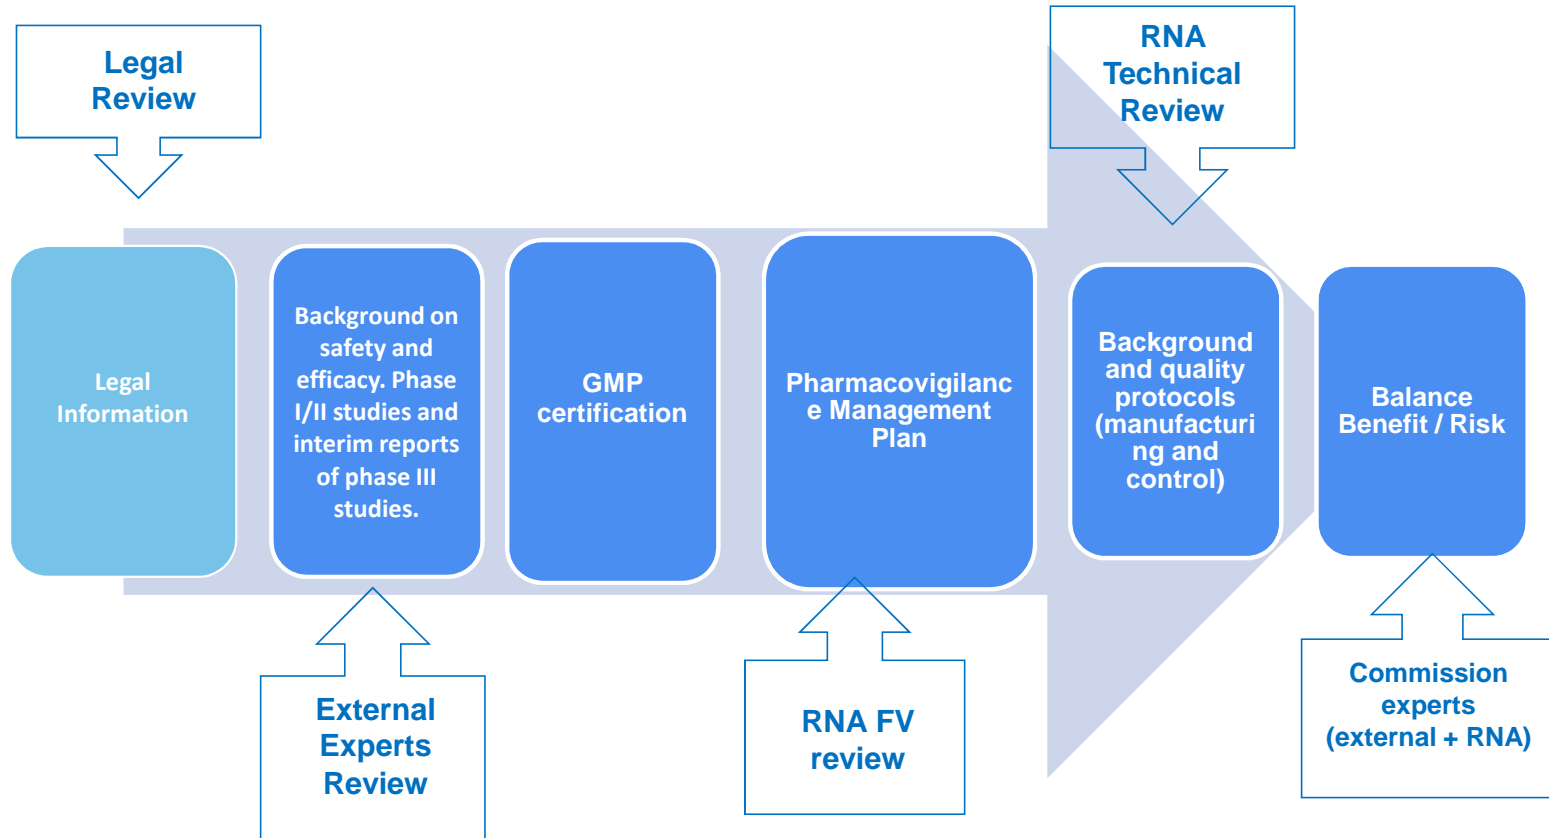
Legal Review

RNA Technical Review

Legal Information

Background on safety and efficacy. Phase I/II studies and interim reports of phase III studies.

GMP certification

Pharmacovigilance Management Plan

Background and quality protocols (manufacturing and control)

Balance Benefit / Risk

External Experts Review

RNA FV review

Commission experts (external + RNA)